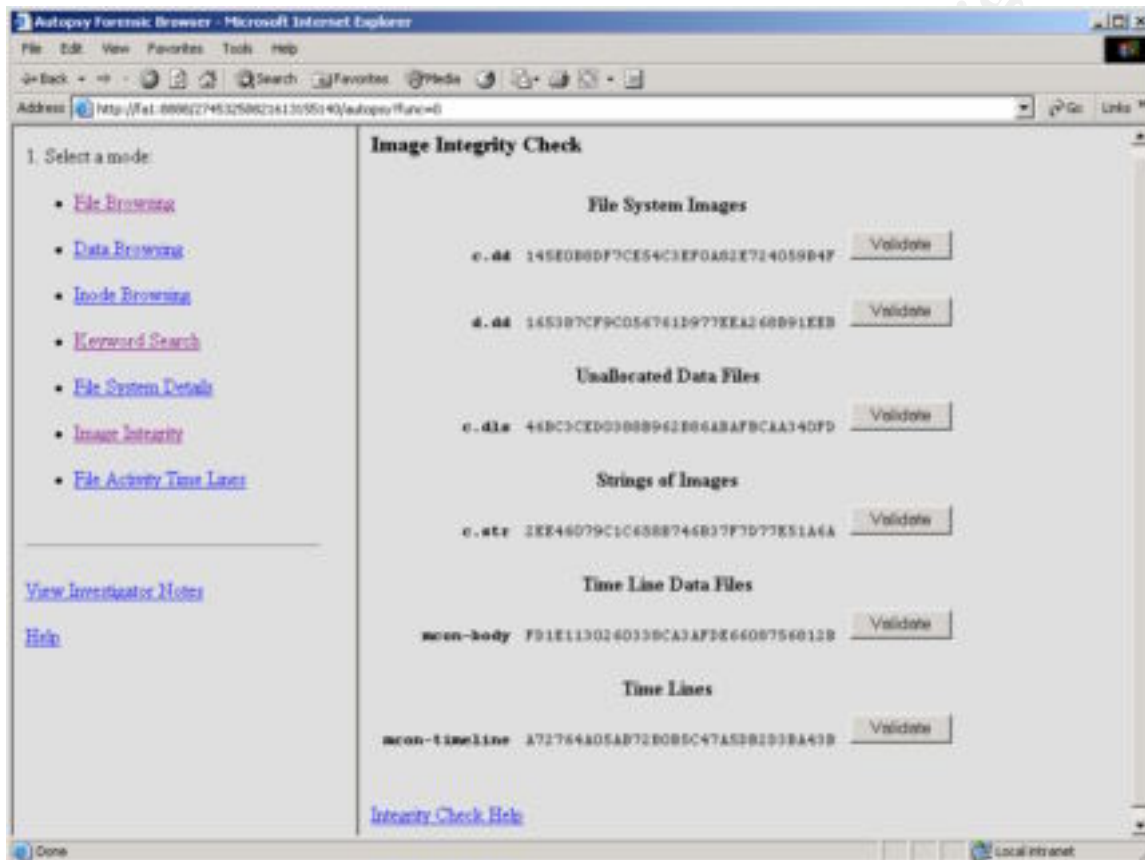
Autopsy Forensic Browser - Microsoft Internet Explorer

File Edit View Favorites Tools Help

Back Search Favorites Media

Address http://fa1:8888/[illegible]/autopsy?func=0

Go Links

1. Select a mode:

- File Browsing
- Data Browsing
- Inode Browsing
- Keyword Search
- File System Details
- Image Integrity
- File Activity Time Lines

View Investigator Notes

Help

Image Integrity Check

File System Images

c.dd 145E0B0DF7CE54C3EF0A02E724059B4F Validate

d.dd 16530?CF9C056761D977EEA268B91EEB Validate

Unallocated Data Files

c.dls 46BC3CED0388B962B86ABAFBCAA340FD Validate

Strings of Images

c.str 2EE46D79C1C658B746B37F7D77E51A6A Validate

Time Line Data Files

mcon-body FD1E11302603380CA3AFDE66087560128 Validate

Time Lines

mcon-timeline A72764A05AB72B0B5C47A5DB203BA43B Validate

Integrity Check Help

Done

Local intranet